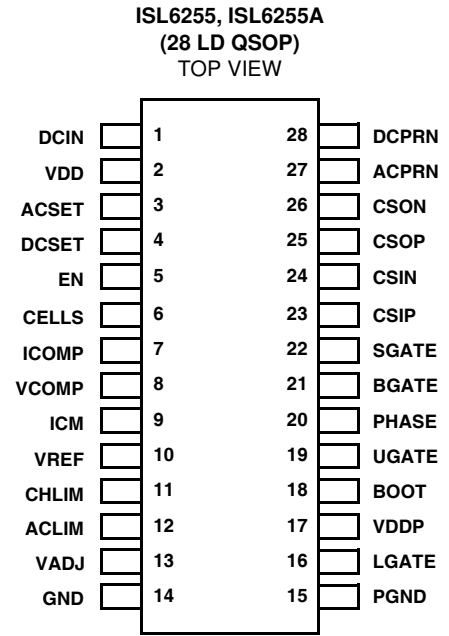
ISL6255, ISL6255A
(28 LD QSOP)
TOP VIEW

DCIN 1
VDD 2
ACSET 3
DCSET 4
EN 5
CELLS 6
ICOMP 7
VCOMP 8
ICM 9
VREF 10
CHLIM 11
ACLIM 12
VADJ 13
GND 14

28 DCPRN
27 ACPRN
26 CSON
25 CSOP
24 CSIN
23 CSIP
22 SGATE
21 BGATE
20 PHASE
19 UGATE
18 BOOT
17 VDDP
16 LGATE
15 PGND